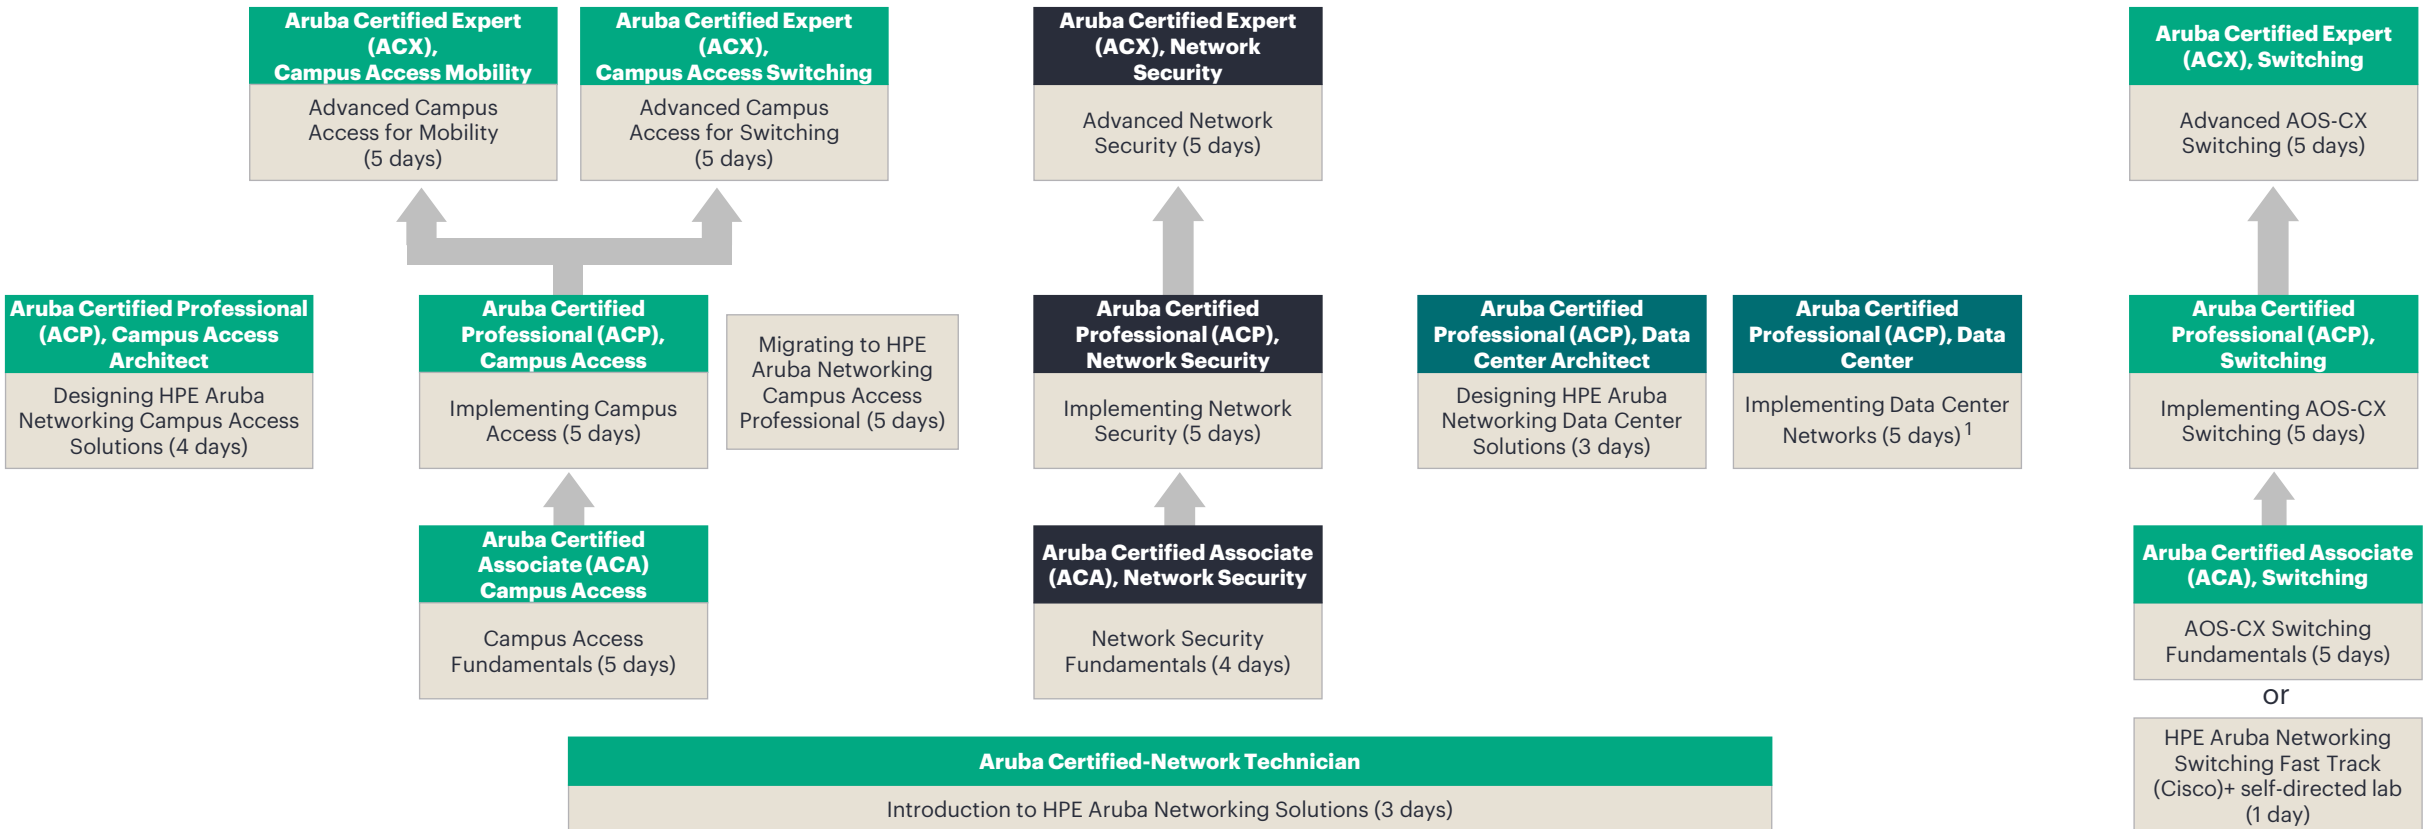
Aruba Certified Expert (ACX), Campus Access Mobility

Advanced Campus Access for Mobility (5 days)

Aruba Certified Expert (ACX), Campus Access Switching

Advanced Campus Access for Switching (5 days)

Aruba Certified Expert (ACX), Network Security

Advanced Network Security (5 days)

Aruba Certified Expert (ACX), Switching

Advanced AOS-CX Switching (5 days)

Aruba Certified Professional (ACP), Campus Access Architect

Designing HPE Aruba Networking Campus Access Solutions (4 days)

Aruba Certified Professional (ACP), Campus Access

Implementing Campus Access (5 days)

Migrating to HPE Aruba Networking Campus Access Professional (5 days)

Aruba Certified Professional (ACP), Network Security

Implementing Network Security (5 days)

Aruba Certified Professional (ACP), Data Center Architect

Designing HPE Aruba Networking Data Center Solutions (3 days)

Aruba Certified Professional (ACP), Data Center

Implementing Data Center Networks (5 days) $^1$

Aruba Certified Professional (ACP), Switching

Implementing AOS-CX Switching (5 days)

Aruba Certified Associate (ACA) Campus Access

Campus Access Fundamentals (5 days)

Aruba Certified Associate (ACA), Network Security

Network Security Fundamentals (4 days)

Aruba Certified Associate (ACA), Switching

AOS-CX Switching Fundamentals (5 days)

or

HPE Aruba Networking Switching Fast Track (Cisco)+ self-directed lab (1 day)

Aruba Certified-Network Technician

Introduction to HPE Aruba Networking Solutions (3 days)